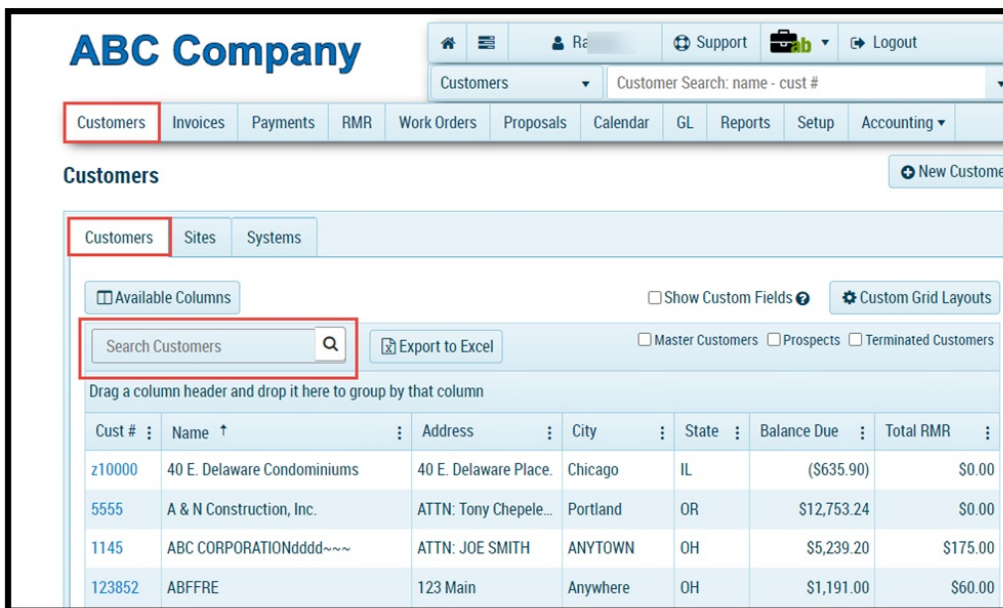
ABC Company

Ra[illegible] Support ab Logout

Customers Customer Search: name - cust #

Customers Invoices Payments RMR Work Orders Proposals Calendar GL Reports Setup Accounting

Customers

New Custome

Customers Sites Systems

Available Columns

Show Custom Fields

Custom Grid Layouts

Search Customers

Export to Excel

Master Customers Prospects Terminated Customers

Drag a column header and drop it here to group by that column

| Cust # | Name ↑ | Address | City | State | Balance Due | Total RMR |
|---|---|---|---|---|---|---|
| z10000 | 40 E. Delaware Condominiums | 40 E. Delaware Place. | Chicago | IL | ($635.90) | $0.00 |
| 5555 | A & N Construction, Inc. | ATTN: Tony Chepele... | Portland | OR | $12,753.24 | $0.00 |
| 1145 | ABC CORPORATIONdddd~~~ | ATTN: JOE SMITH | ANYTOWN | OH | $5,239.20 | $175.00 |
| 123852 | ABFFRE | 123 Main | Anywhere | OH | $1,191.00 | $60.00 |